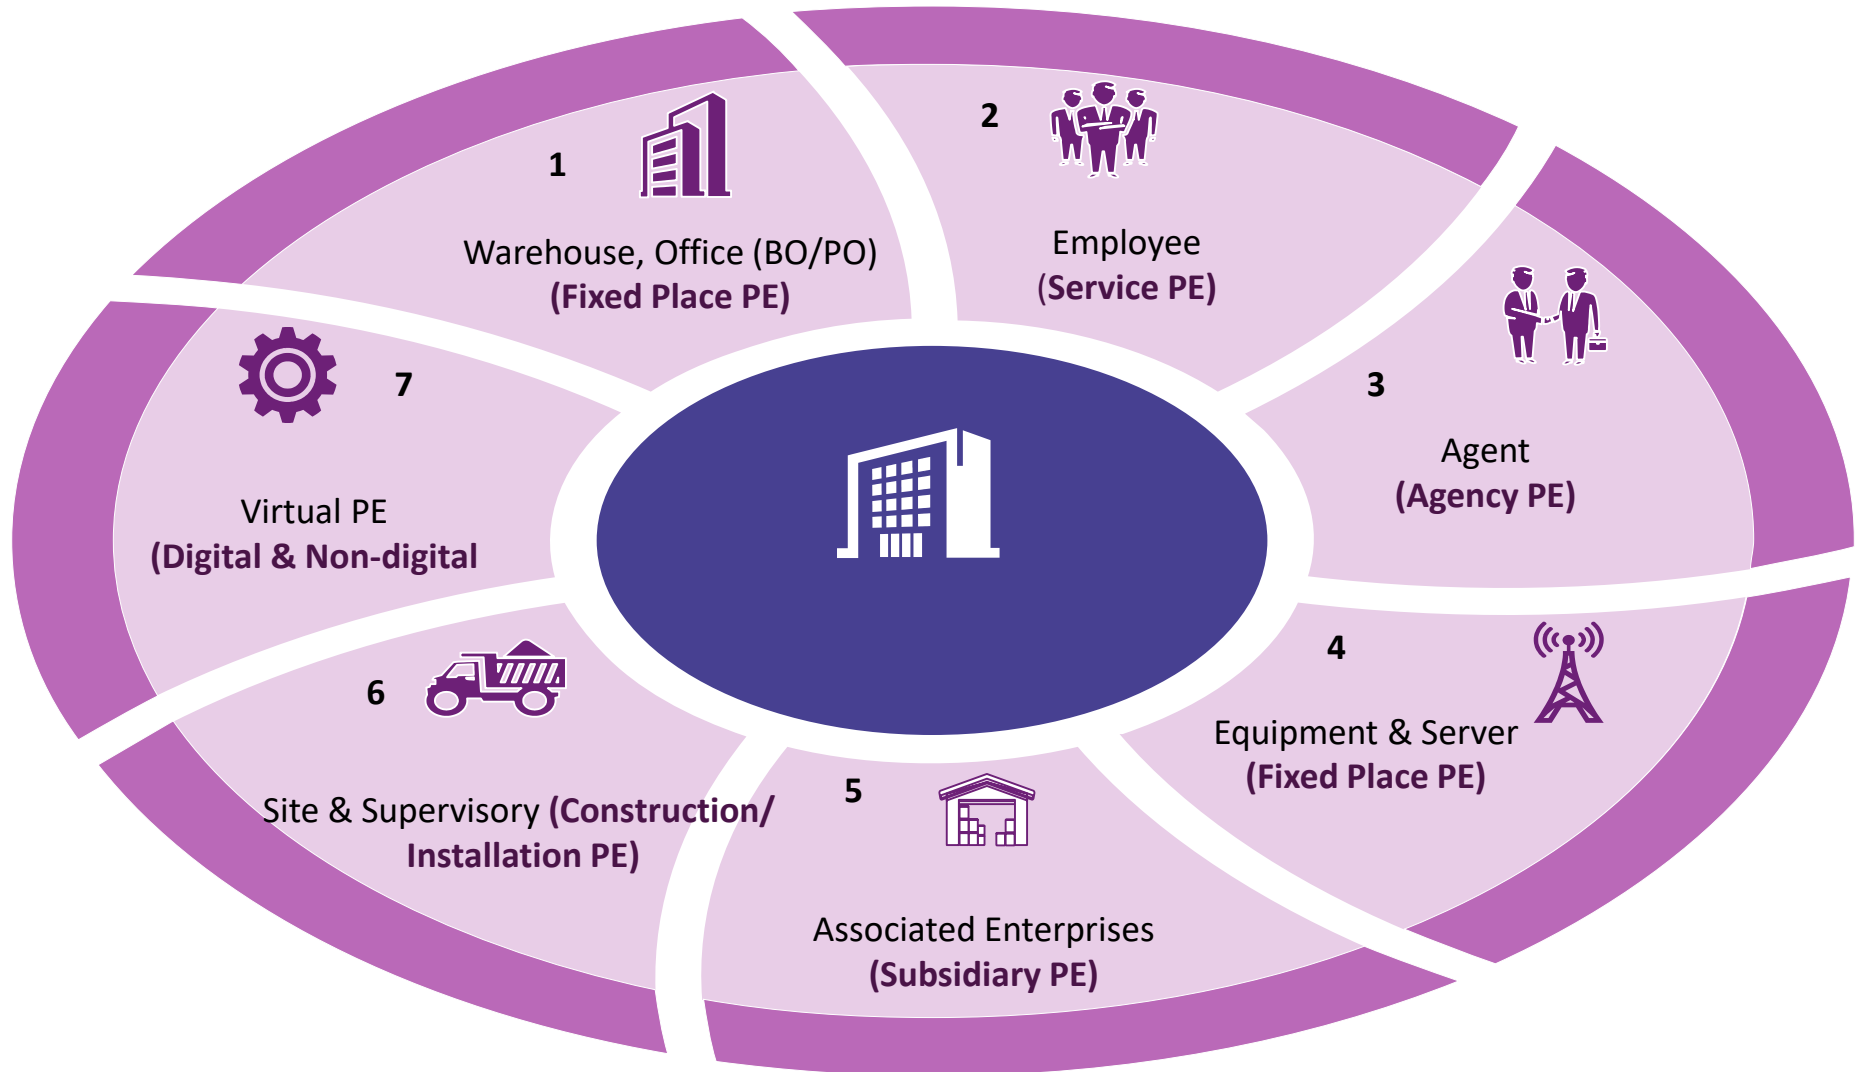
1

Warehouse, Office (BO/PO)
(Fixed Place PE)

2

Employee
(Service PE)

3

Agent
(Agency PE)

4

Equipment & Server
(Fixed Place PE)

5

Associated Enterprises
(Subsidiary PE)

6

Site & Supervisory (Construction/ Installation PE)

7

Virtual PE
(Digital & Non-digital